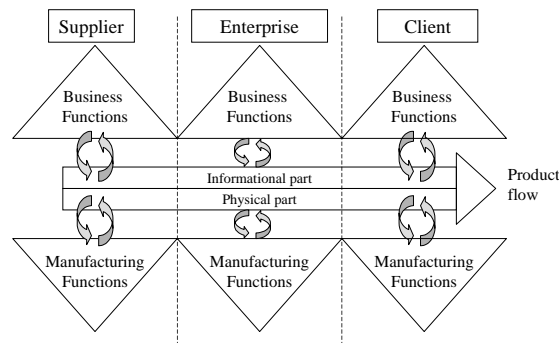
Supplier

Enterprise

Client

Business Functions

Business Functions

Business Functions

Informational part

Physical part

Product flow

Manufacturing Functions

Manufacturing Functions

Manufacturing Functions